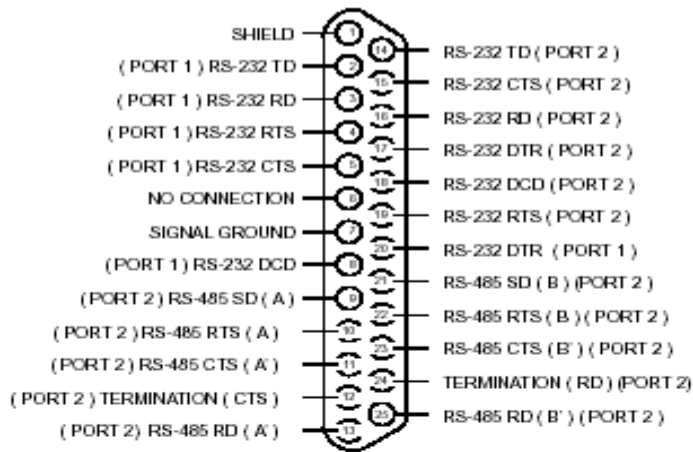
SHIELD 1
( PORT 1 ) RS-232 TD 2
( PORT 1 ) RS-232 RD 3
( PORT 1 ) RS-232 RTS 4
( PORT 1 ) RS-232 CTS 5
NO CONNECTION 6
SIGNAL GROUND 7
(PORT 1 ) RS-232 DCD 8
(PORT 2 ) RS-485 SD ( A ) 9
( PORT 2 ) RS-485 RTS ( A ) 10
(PORT 2 ) RS-485 CTS ( A' ) 11
( PORT 2 ) TERMINATION ( CTS ) 12
( PORT 2) RS-485 RD ( A' ) 13

14 RS-232 TD ( PORT 2 )
15 RS-232 CTS ( PORT 2 )
16 RS-232 RD ( PORT 2 )
17 RS-232 DTR ( PORT 2 )
18 RS-232 DCD ( PORT 2 )
19 RS-232 RTS ( PORT 2 )
20 RS-232 DTR ( PORT 1 )
21 RS-485 SD ( B ) (PORT 2 )
22 RS-485 RTS ( B ) ( PORT 2 )
23 RS-485 CTS ( B' ) ( PORT 2 )
24 TERMINATION ( RD ) (PORT 2)
25 RS-485 RD ( B' ) ( PORT 2 )